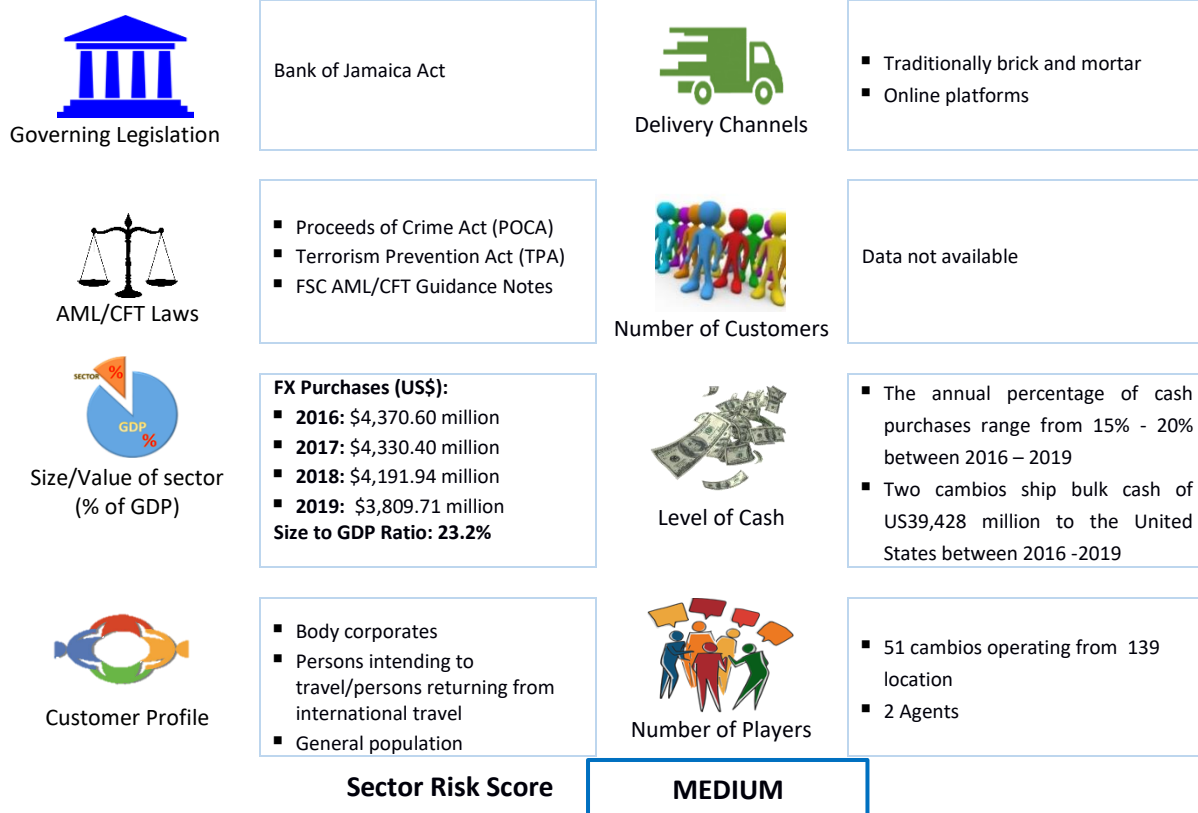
Governing Legislation

Bank of Jamaica Act

Delivery Channels

- Traditionally brick and mortar
- Online platforms

AML/CFT Laws

- Proceeds of Crime Act (POCA)
- Terrorism Prevention Act (TPA)
- FSC AML/CFT Guidance Notes

Number of Customers

Data not available

SECTOR %
GDP %

Size/Value of sector (% of GDP)

**FX Purchases (US$):**
- **2016:** $4,370.60 million
- **2017:** $4,330.40 million
- **2018:** $4,191.94 million
- **2019:** $3,809.71 million

**Size to GDP Ratio: 23.2%**

Level of Cash

- The annual percentage of cash purchases range from 15% - 20% between 2016 – 2019
- Two cambios ship bulk cash of US39,428 million to the United States between 2016 -2019

Customer Profile

- Body corporates
- Persons intending to travel/persons returning from international travel
- General population

Number of Players

- 51 cambios operating from 139 location
- 2 Agents

**Sector Risk Score**

**MEDIUM**